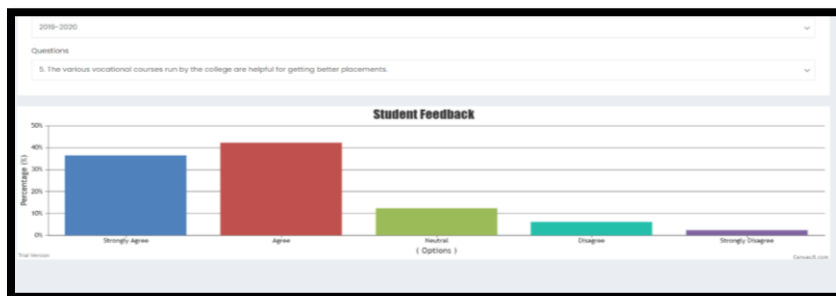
2019-2020

Questions

5. The various vocational courses run by the college are helpful for getting better placements.

Student Feedback

50%
40%
30%
20%
10%
0%

Percentage (%)

Strongly Agree
Agree
Neutral
Disagree
Strongly Disagree

( Options )

Trial Version

CanvasJS.com